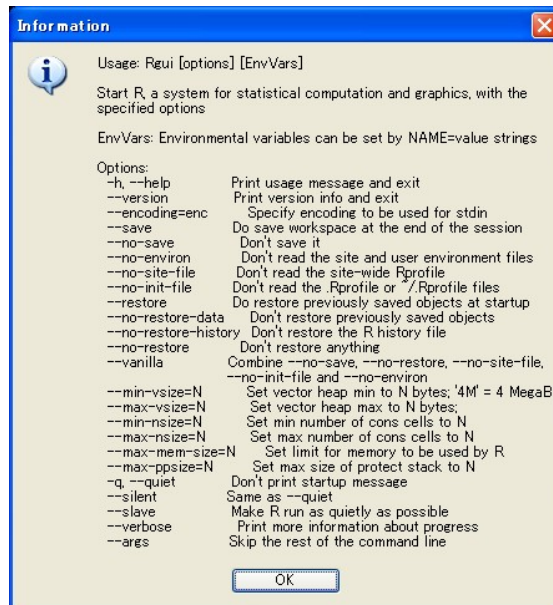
Information

Usage: Rgui [options] [EnvVars]

Start R, a system for statistical computation and graphics, with the specified options

EnvVars: Environmental variables can be set by NAME=value strings

Options:

| | |
|---|---|
| -h, --help | Print usage message and exit |
| --version | Print version info and exit |
| --encoding=enc | Specify encoding to be used for stdin |
| --save | Do save workspace at the end of the session |
| --no-save | Don't save it |
| --no-environ | Don't read the site and user environment files |
| --no-site-file | Don't read the site-wide Rprofile |
| --no-init-file | Don't read the .Rprofile or ~/.Rprofile files |
| --restore | Do restore previously saved objects at startup |
| --no-restore-data | Don't restore previously saved objects |
| --no-restore-history | Don't restore the R history file |
| --no-restore | Don't restore anything |
| --vanilla | Combine --no-save, --no-restore, --no-site-file, --no-init-file and --no-environ |
| --min-vsize=N | Set vector heap min to N bytes; '4M' = 4 MegaB |
| --max-vsize=N | Set vector heap max to N bytes; |
| --min-nsize=N | Set min number of cons cells to N |
| --max-nsize=N | Set max number of cons cells to N |
| --max-mem-size=N | Set limit for memory to be used by R |
| --max-ppsize=N | Set max size of protect stack to N |
| -q, --quiet | Don't print startup message |
| --silent | Same as --quiet |
| --slave | Make R run as quietly as possible |
| --verbose | Print more information about progress |
| --args | Skip the rest of the command line |

OK